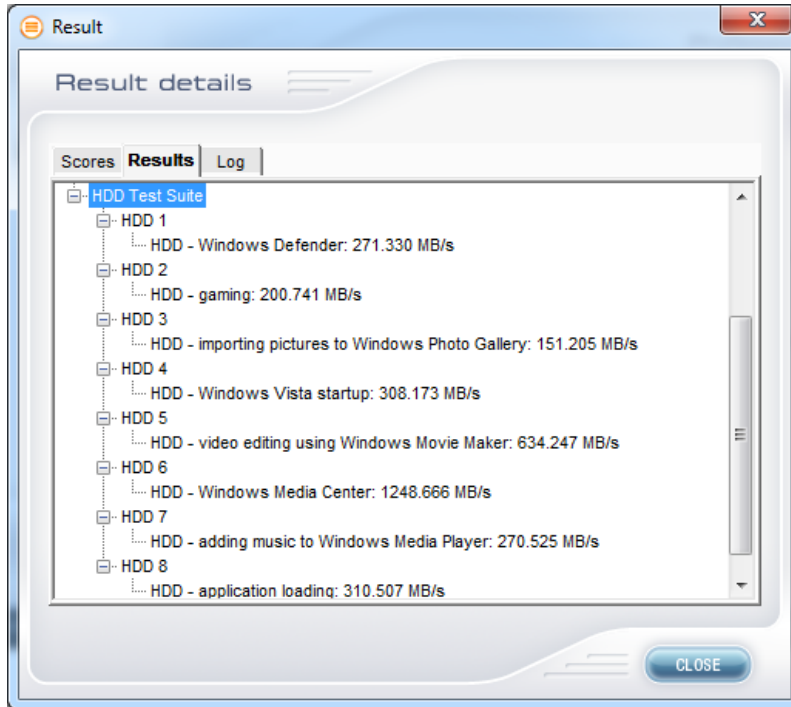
Result

Result details

Scores Results Log

HDD Test Suite
HDD 1
HDD - Windows Defender: 271.330 MB/s
HDD 2
HDD - gaming: 200.741 MB/s
HDD 3
HDD - importing pictures to Windows Photo Gallery: 151.205 MB/s
HDD 4
HDD - Windows Vista startup: 308.173 MB/s
HDD 5
HDD - video editing using Windows Movie Maker: 634.247 MB/s
HDD 6
HDD - Windows Media Center: 1248.666 MB/s
HDD 7
HDD - adding music to Windows Media Player: 270.525 MB/s
HDD 8
HDD - application loading: 310.507 MB/s

CLOSE